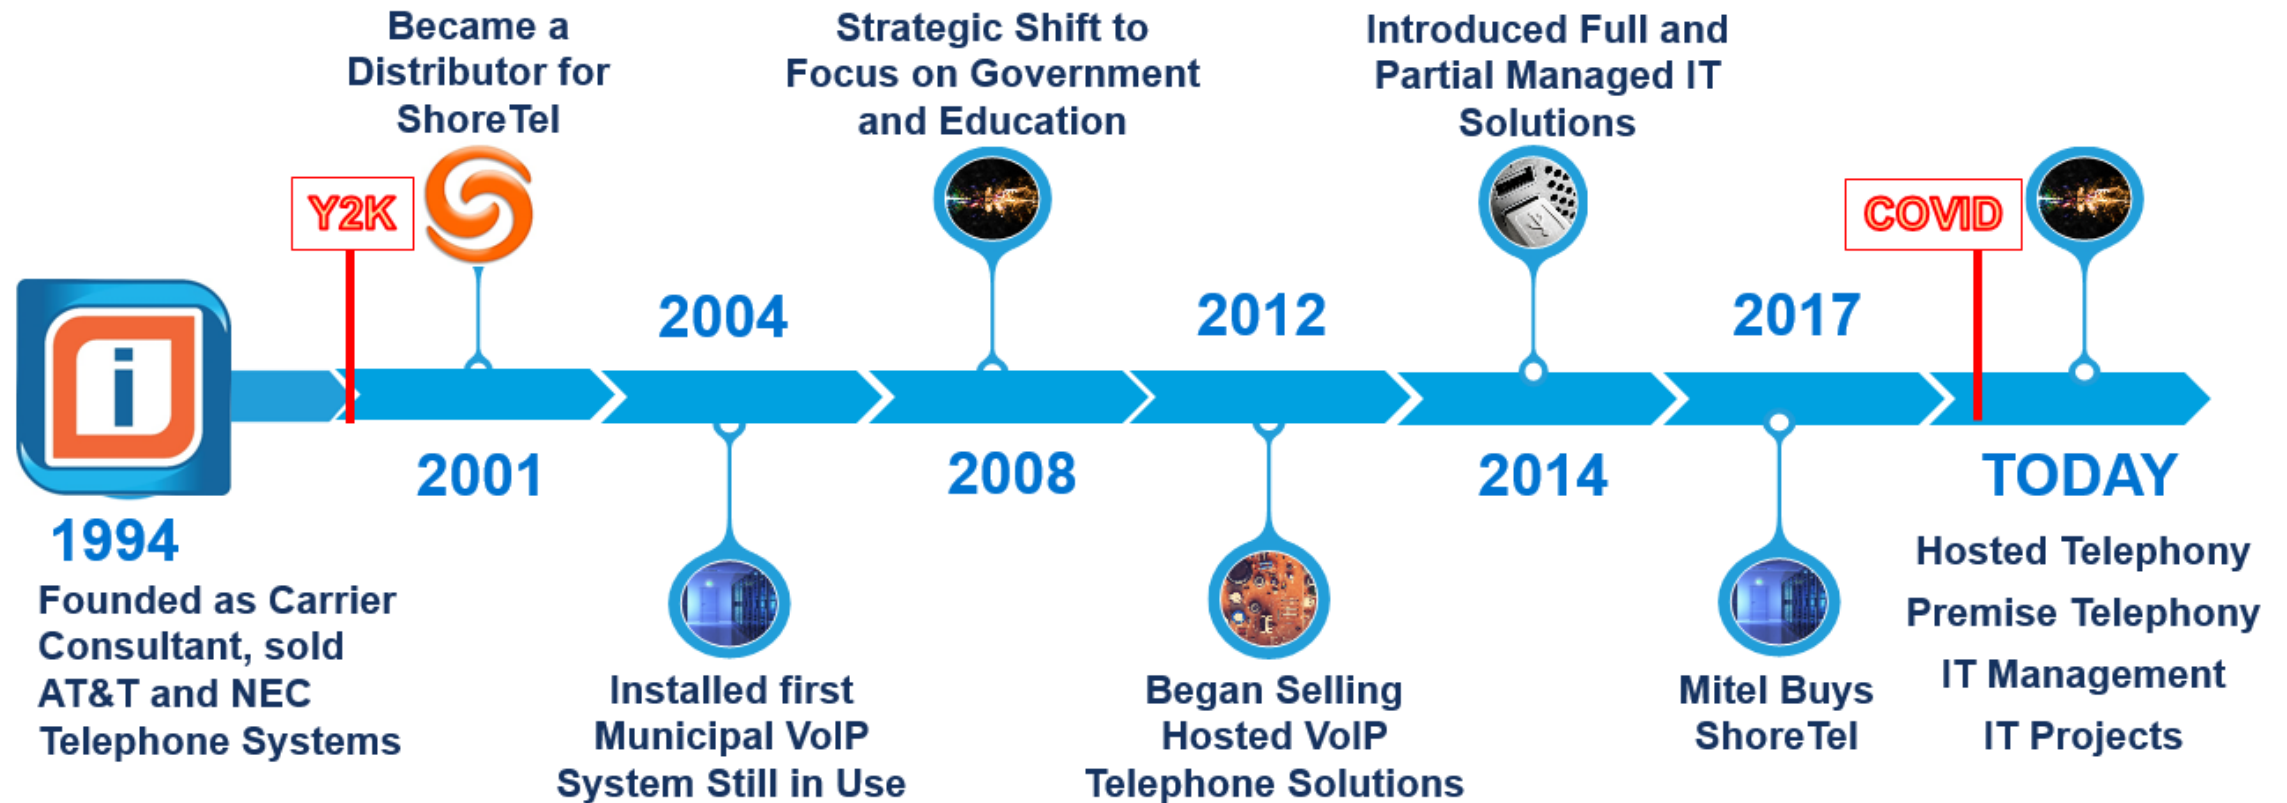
Became a Distributor for ShoreTel

Strategic Shift to Focus on Government and Education

Introduced Full and Partial Managed IT Solutions

Y2K

COVID

2004

2012

2017

2001

2008

2014

TODAY

1994

Founded as Carrier Consultant, sold AT&T and NEC Telephone Systems

Installed first Municipal VoIP System Still in Use

Began Selling Hosted VoIP Telephone Solutions

Mitel Buys ShoreTel

Hosted Telephony
Premise Telephony
IT Management
IT Projects